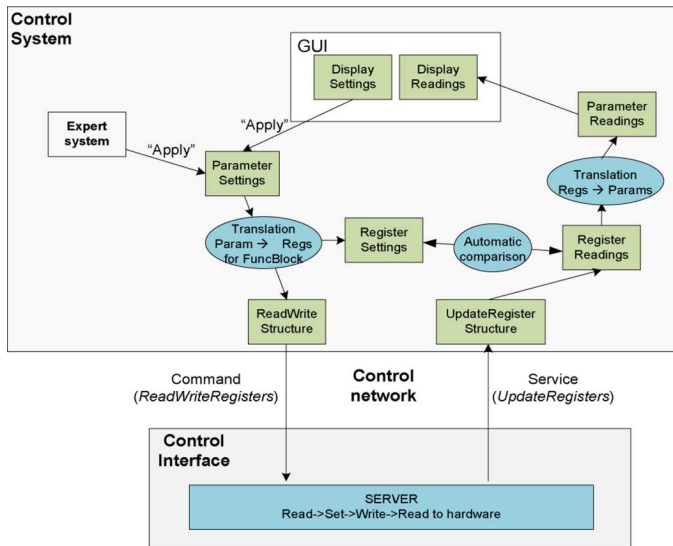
Control System

GUI

Display Settings

Display Readings

Parameter Readings

Expert system

"Apply"

"Apply"

Parameter Settings

Translation Regs → Params

Translation Param → Regs for FuncBlock

Register Settings

Automatic comparison

Register Readings

ReadWrite Structure

UpdateRegister Structure

Command (*ReadWriteRegisters*)

Control network

Service (*UpdateRegisters*)

Control Interface

SERVER
Read->Set->Write->Read to hardware